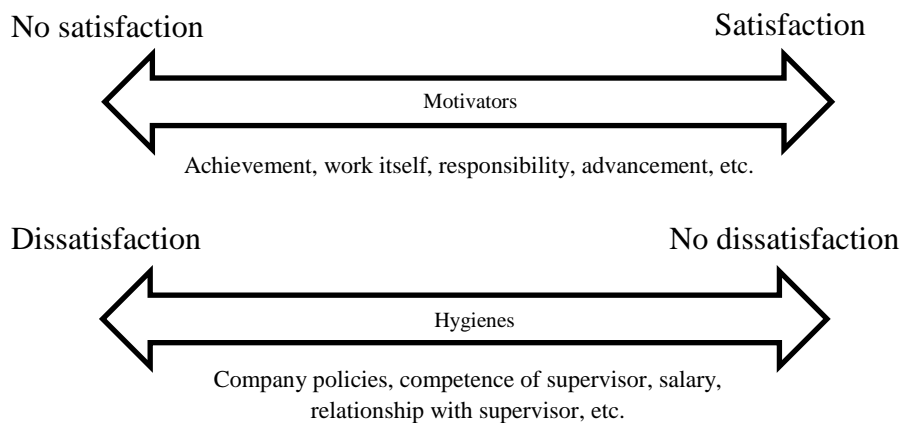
No satisfaction

Satisfaction

Motivators

Achievement, work itself, responsibility, advancement, etc.

Dissatisfaction

No dissatisfaction

Hygienes

Company policies, competence of supervisor, salary, relationship with supervisor, etc.